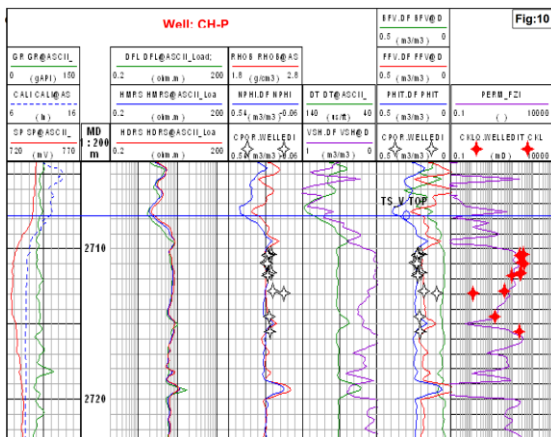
Well: CH-P

Fig:10

GR GR@ASCII_
0 (gAPI) 150

CALI CALI@AS
6 (in) 16

SP SP@ASCII_
720 (mV) 770

MD
: 200
m

DFL DFL@ASCII_Load;
0.2 (ohm.m) 200

HMRS HMRS@ASCII_Loa
0.2 (ohm.m) 200

HDRS HDRS@ASCII_Loa
0.2 (ohm.m) 200

RHOB RHOB@AS
1.8 (g/cm3) 2.8

NPHI.DF NPHI
0.54 (m3/m3) -0.06

CPOR.WELLEDI
0.54 (m3/m3) -0.06

DT DT@ASCII_
140 (us/m) 40

VSH.DF VSH@D
0 (m3/m3) 1

BFV.DF BFV@D
0.5 (m3/m3) 0

FFV.DF FFV@D
0.5 (m3/m3) 0

PHIT.DF PHIT
0.5 (m3/m3) 0

CPOR.WELLEDI
0.5 (m3/m3) 0

PERM_FZI
0.1 () 10000

CKLO.WELLEDIT CKL
0.1 (mD) 10000

TS_V TOP

2710

2720